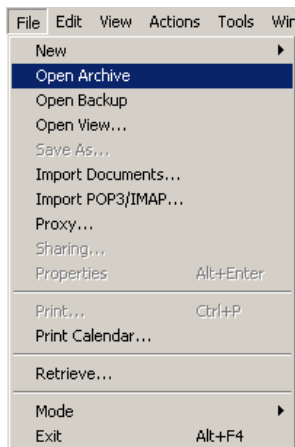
File Edit View Actions Tools Wir

New
Open Archive
Open Backup
Open View...
Save As...
Import Documents...
Import POP3/IMAP...
Proxy...
Sharing...
Properties Alt+Enter

Print... Ctrl+P
Print Calendar...

Retrieve...

Mode
Exit Alt+F4